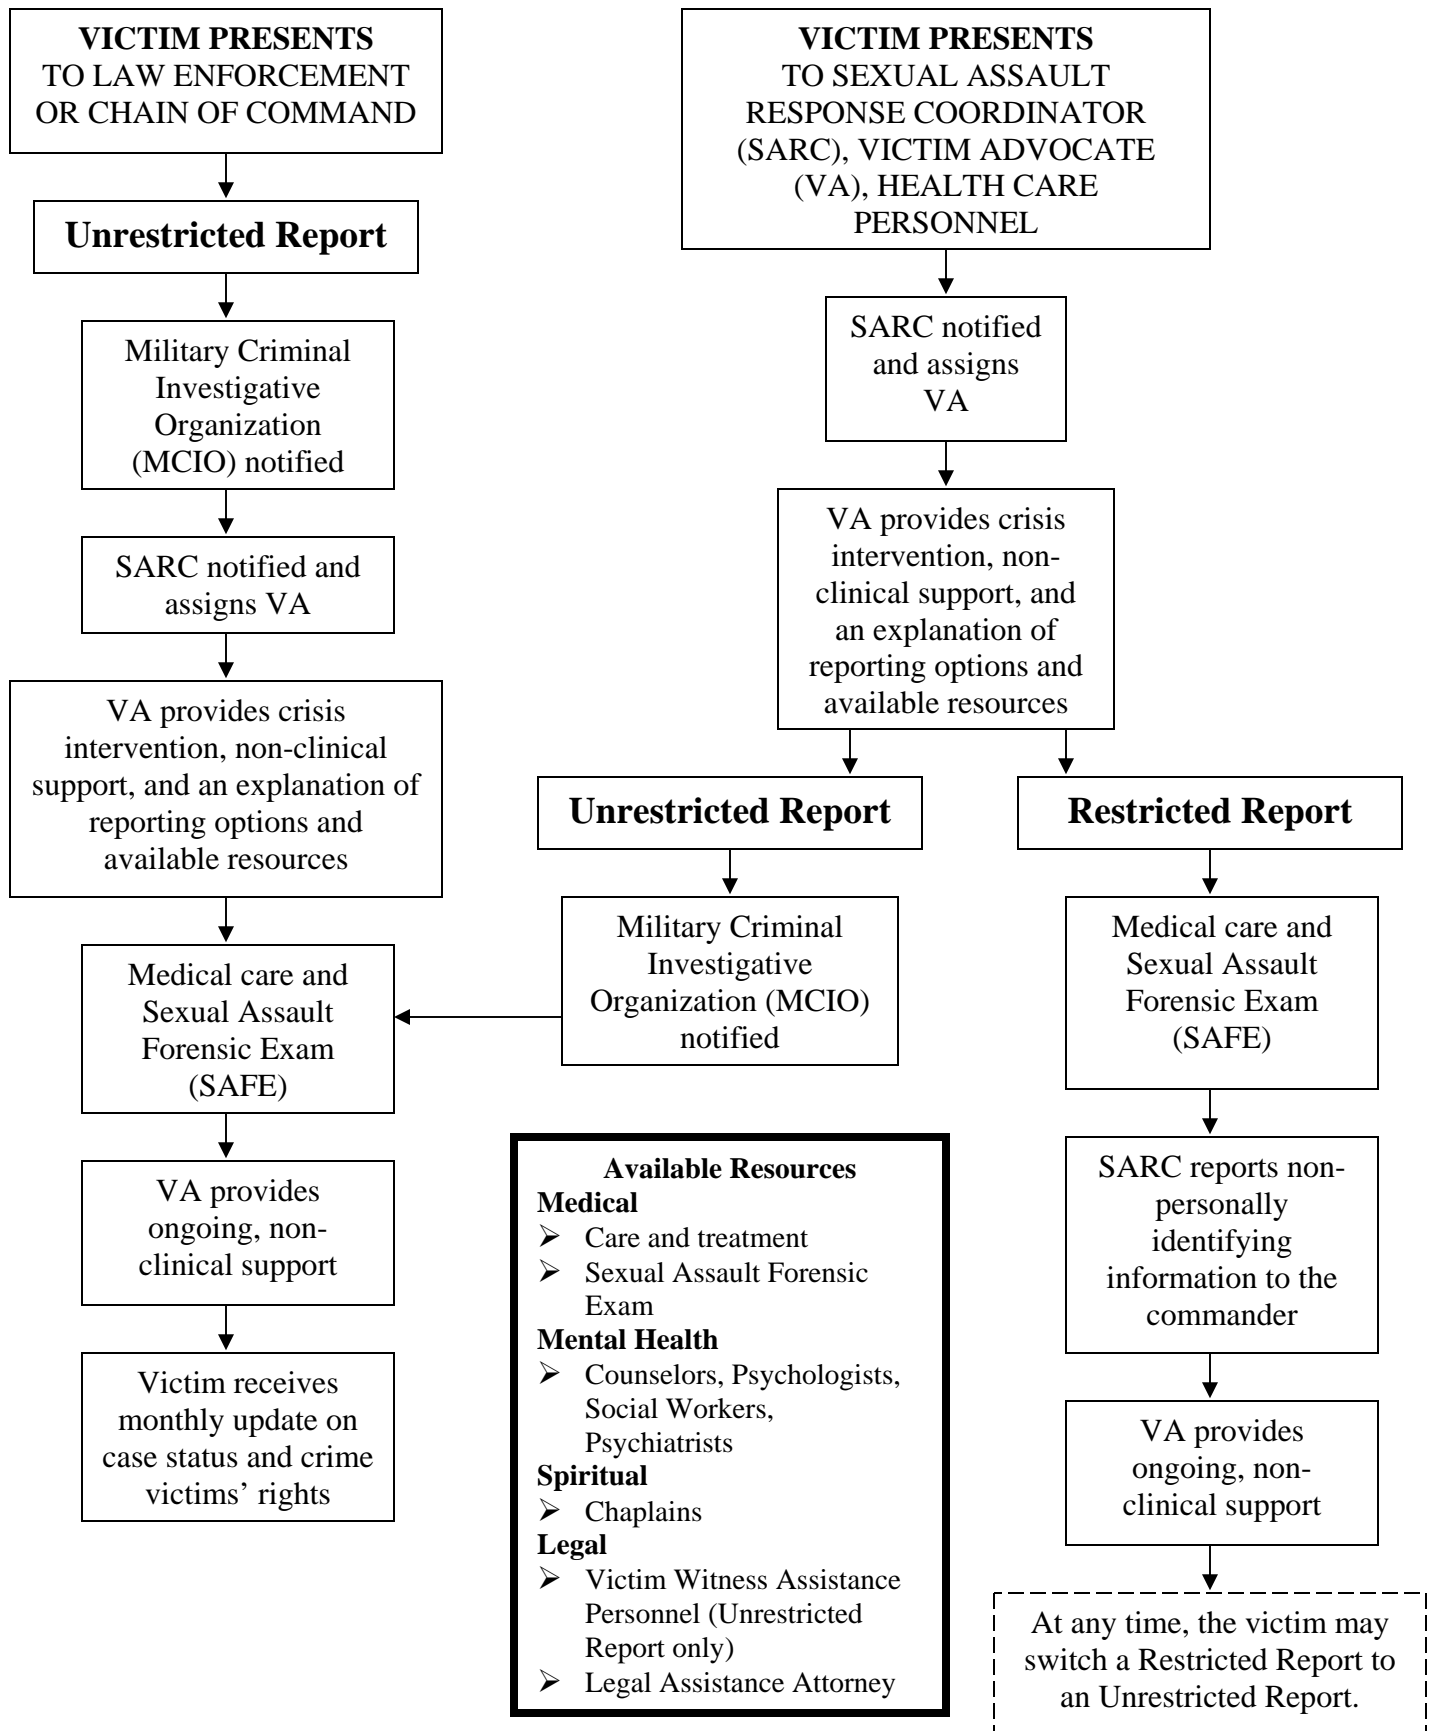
**VICTIM PRESENTS** TO LAW ENFORCEMENT OR CHAIN OF COMMAND

**Unrestricted Report**

Military Criminal Investigative Organization (MCIO) notified

SARC notified and assigns VA

VA provides crisis intervention, non-clinical support, and an explanation of reporting options and available resources

Medical care and Sexual Assault Forensic Exam (SAFE)

VA provides ongoing, non-clinical support

Victim receives monthly update on case status and crime victims' rights

**VICTIM PRESENTS** TO SEXUAL ASSAULT RESPONSE COORDINATOR (SARC), VICTIM ADVOCATE (VA), HEALTH CARE PERSONNEL

SARC notified and assigns VA

VA provides crisis intervention, non-clinical support, and an explanation of reporting options and available resources

**Unrestricted Report**

Military Criminal Investigative Organization (MCIO) notified

**Restricted Report**

Medical care and Sexual Assault Forensic Exam (SAFE)

SARC reports non-personally identifying information to the commander

VA provides ongoing, non-clinical support

At any time, the victim may switch a Restricted Report to an Unrestricted Report.

**Available Resources**
**Medical**
- Care and treatment
- Sexual Assault Forensic Exam
**Mental Health**
- Counselors, Psychologists, Social Workers, Psychiatrists
**Spiritual**
- Chaplains
**Legal**
- Victim Witness Assistance Personnel (Unrestricted Report only)
- Legal Assistance Attorney